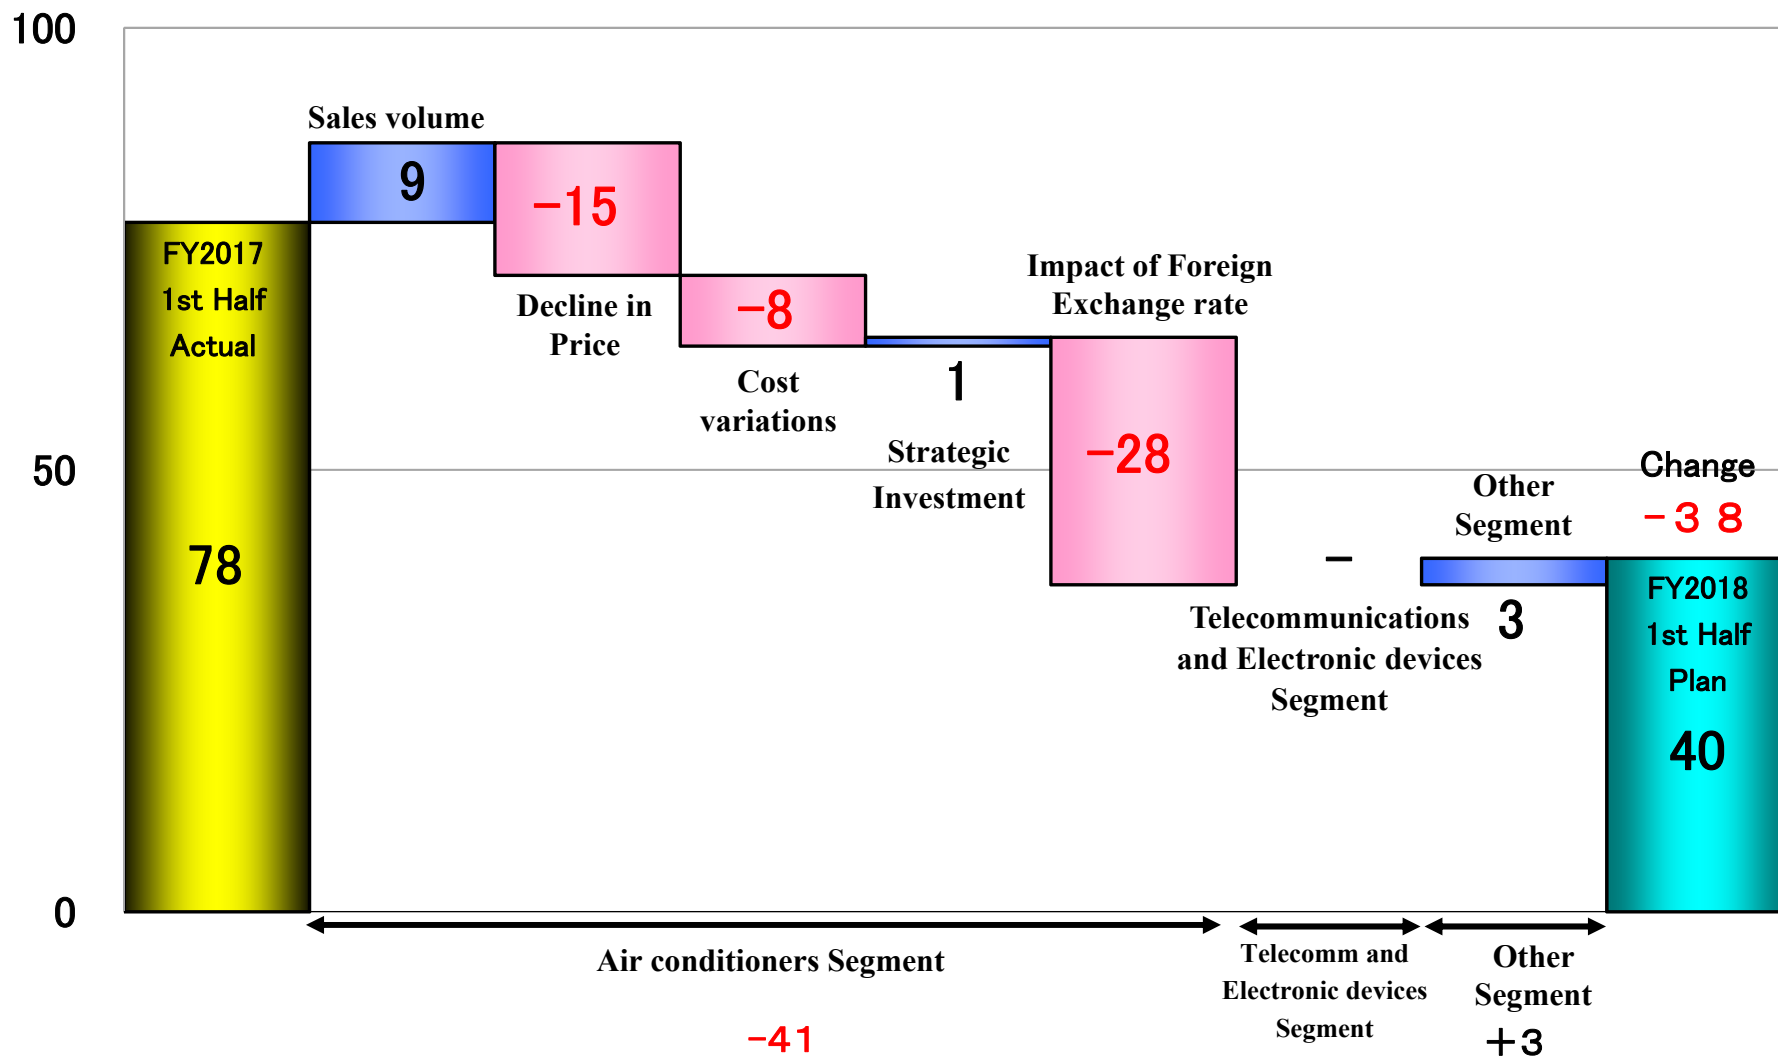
100

50

0

FY2017 1st Half Actual

78

Sales volume

9

−15

Decline in Price

−8

Cost variations

1

Strategic Investment

Impact of Foreign Exchange rate

−28

−

Telecommunications and Electronic devices Segment

Other Segment

3

Change

－３８

FY2018 1st Half Plan

40

Air conditioners Segment

−41

Telecomm and Electronic devices Segment

Other Segment

＋3